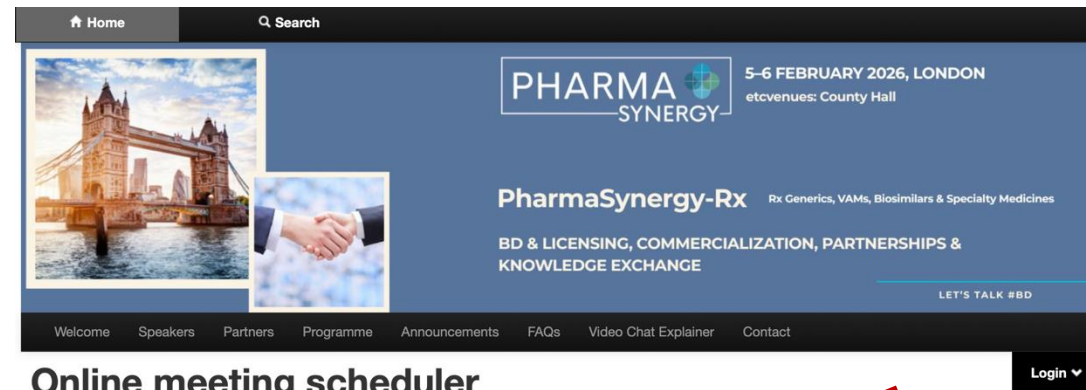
Home

Search

PHARMA SYNERGY

5-6 FEBRUARY 2026, LONDON
etcvenues: County Hall

PharmaSynergy-Rx

Rx Generics, VAMs, Biosimilars & Specialty Medicines

BD & LICENSING, COMMERCIALIZATION, PARTNERSHIPS & KNOWLEDGE EXCHANGE

LET'S TALK #BD

Welcome Speakers Partners Programme Announcements FAQs Video Chat Explainer Contact

Login

Online meeting scheduler